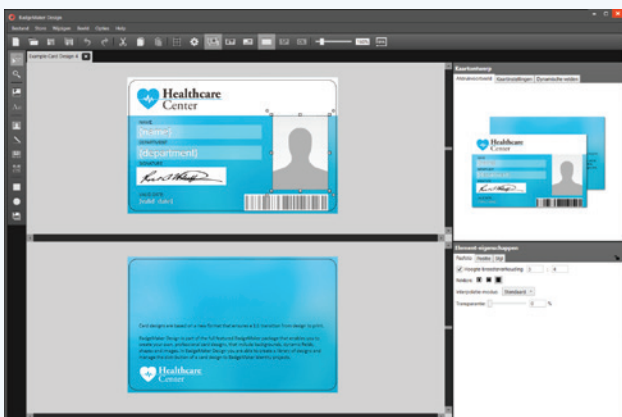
BadgeMaker Design
Bestand Bewerken Wijzigen Beeld Opties Help
Example Card Design 4
Healthcare
Center
NAME
[name]
DEPARTMENT
[department]
SIGNATURE
VALID DATE
[valid date]
Card designs are based on a new format that ensures a 3:1 transition from design to print.
BadgeMaker Design is part of the full featured BadgeMaker package that enables you to create your own, professional card designs, that include backgrounds, dynamic fields, shapes and images. In BadgeMaker Design you are able to create a library of designs and manage the total number of a card design to BadgeMaker Identity projects.
Healthcare
Center
Kaartontwerp
Healthcare
Center
Element eigenschappen
Positie Hoeke Stijl
Hoogte breedteverhouding
Notatie
Mergeable modus Standaard
Transparantie %